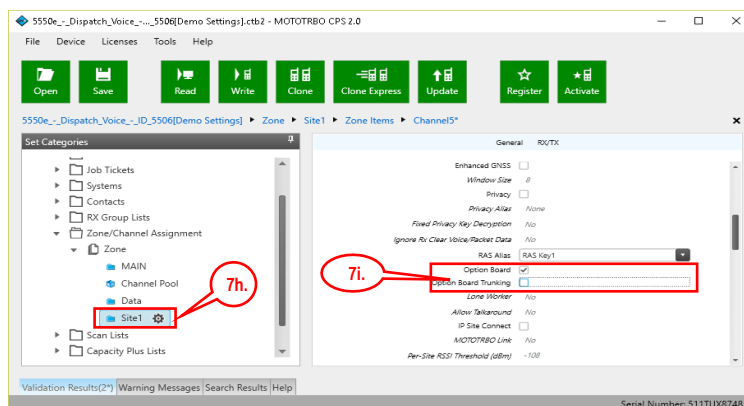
5550e_-_Dispatch_Voice_-..._5506[Demo Settings].ctb2 - MOTOTRBO CPS 2.0

File Device Licenses Tools Help

Open Save Read Write Clone Clone Express Update Register Activate

5550e_-_Dispatch_Voice_-_ID_5506[Demo Settings] ▸ Zone ▸ Site1 ▸ Zone Items ▸ Channel5*

Set Categories

Job Tickets
Systems
Contacts
RX Group Lists
Zone/Channel Assignment
Zone
MAIN
Channel Pool
Data
Site1
Scan Lists
Capacity Plus Lists

7h.

General RX/TX

Enhanced GNSS
Window Size 8
Privacy
Privacy Alias None
Fixed Privacy Key Decryption No
Ignore Rx Clear Voice/Packet Data No
RAS Alias RAS Key1
Option Board
Option Board Trunking
Lone Worker No
Allow Talkaround No
IP Site Connect
MOTOTRBO Link No
Per-Site RSSI Threshold (dBm) -108

7i.

Validation Results(2*) Warning Messages Search Results Help

Serial Number: 511TUX8748